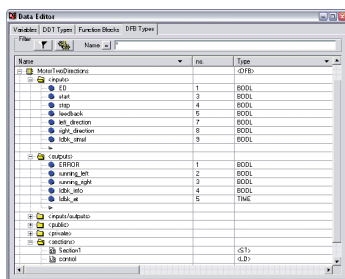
Data Editor

Variables | DDT Types | Function Blocks | DFB Types

Filter

Name =

| Name | no. | Type |
|---|---|---|
| MotorTwoDirections | | <DFB> |
| <inputs> | | |
| E0 | 1 | BOOL |
| start | 3 | BOOL |
| stop | 4 | BOOL |
| feedback | 5 | BOOL |
| left_direction | 7 | BOOL |
| right_direction | 8 | BOOL |
| fdbk_simul | 9 | BOOL |
| <outputs> | | |
| ERROR | 1 | BOOL |
| running_left | 2 | BOOL |
| running_right | 3 | BOOL |
| fdbk_info | 4 | BOOL |
| fdbk_et | 5 | TIME |
| <inputs/outputs> | | |
| <public> | | |
| <private> | | |
| <sections> | | |
| Section1 | | <ST> |
| control | | <LD> |